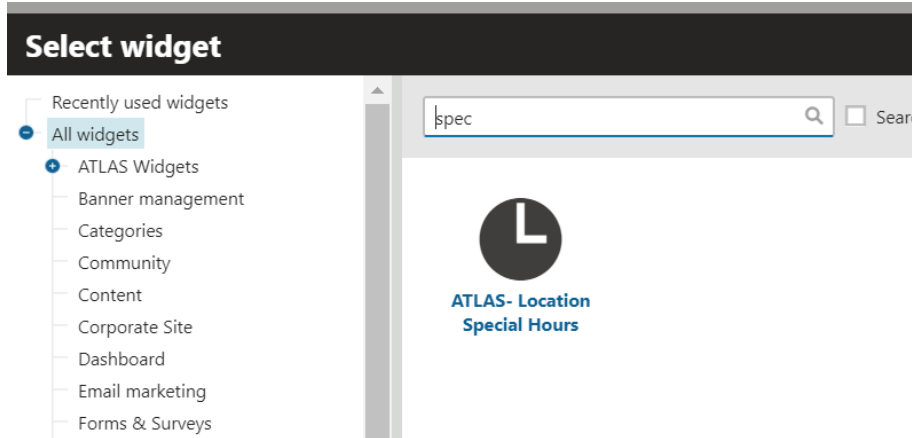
Select widget

Recently used widgets
All widgets
ATLAS Widgets
Banner management
Categories
Community
Content
Corporate Site
Dashboard
Email marketing
Forms & Surveys

spec

Sear

ATLAS- Location Special Hours